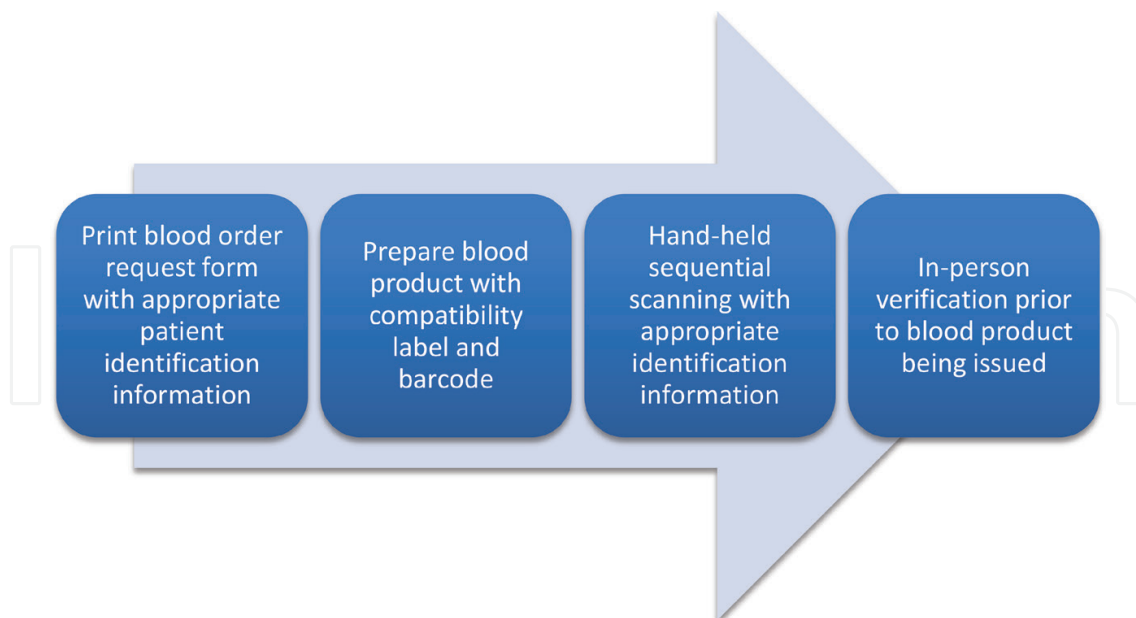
Print blood order request form with appropriate patient identification information

Prepare blood product with compatibility label and barcode

Hand-held sequential scanning with appropriate identification information

In-person verification prior to blood product being issued